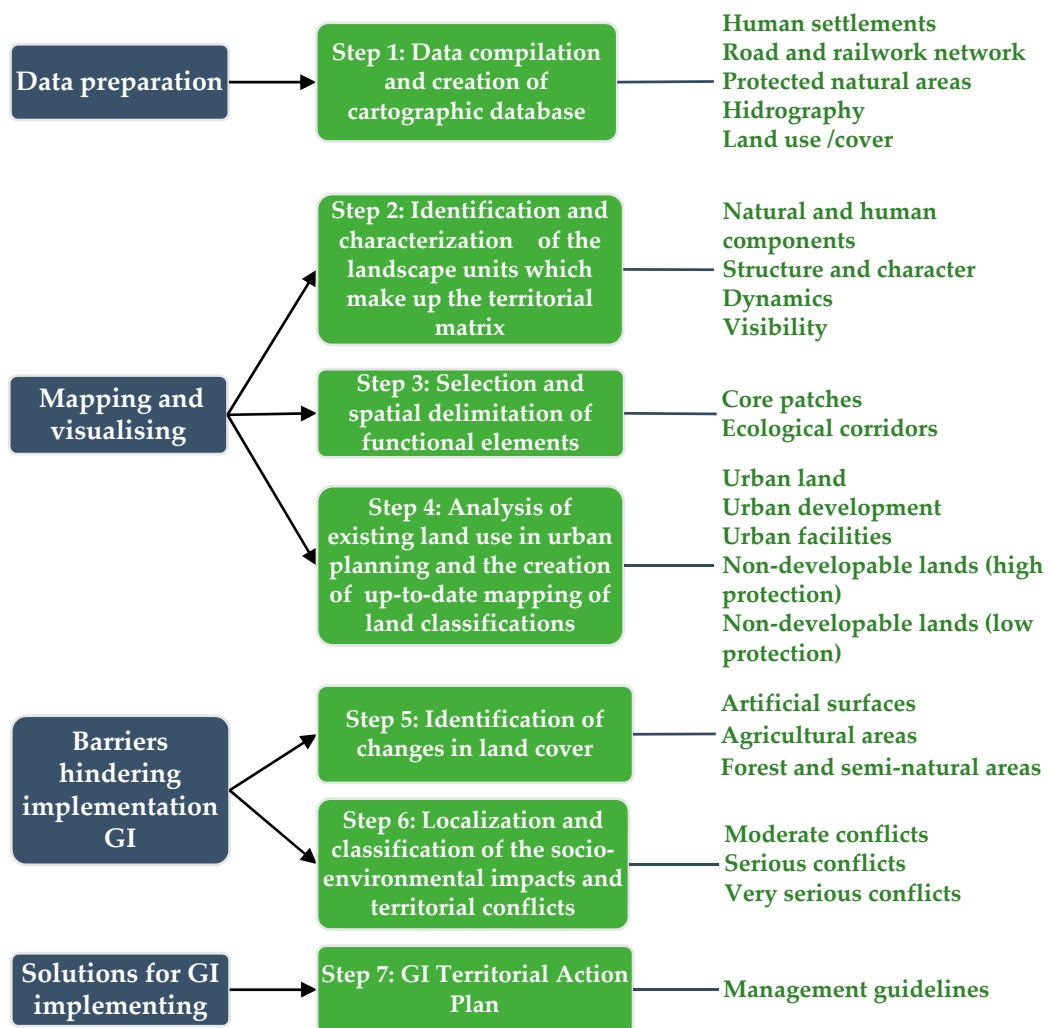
Data preparation

Step 1: Data compilation and creation of cartographic database

Human settlements
Road and railwork network
Protected natural areas
Hidrography
Land use /cover

Mapping and visualising

Step 2: Identification and characterization of the landscape units which make up the territorial matrix

Natural and human components
Structure and character
Dynamics
Visibility

Step 3: Selection and spatial delimitation of functional elements

Core patches
Ecological corridors

Step 4: Analysis of existing land use in urban planning and the creation of up-to-date mapping of land classifications

Urban land
Urban development
Urban facilities
Non-developable lands (high protection)
Non-developable lands (low protection)

Barriers hindering implementation GI

Step 5: Identification of changes in land cover

Artificial surfaces
Agricultural areas
Forest and semi-natural areas

Step 6: Localization and classification of the socio-environmental impacts and territorial conflicts

Moderate conflicts
Serious conflicts
Very serious conflicts

Solutions for GI implementing

Step 7: GI Territorial Action Plan

Management guidelines